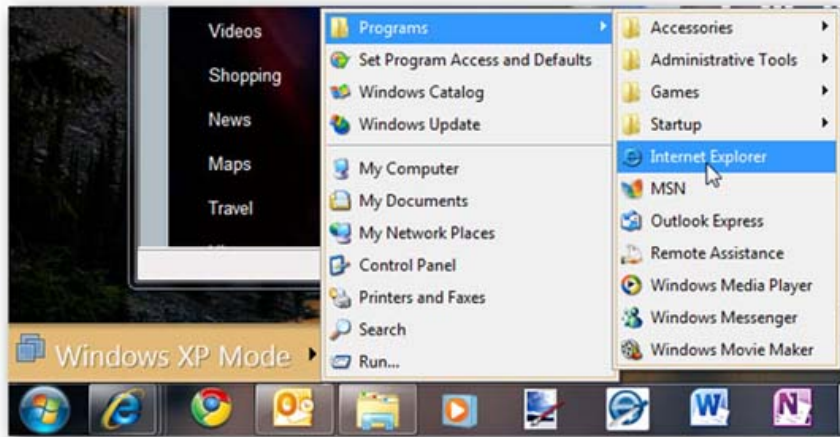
Videos
Shopping
News
Maps
Travel

Programs
Set Program Access and Defaults
Windows Catalog
Windows Update
My Computer
My Documents
My Network Places
Control Panel
Printers and Faxes
Search
Run...

Accessories
Administrative Tools
Games
Startup
Internet Explorer
MSN
Outlook Express
Remote Assistance
Windows Media Player
Windows Messenger
Windows Movie Maker

Windows XP Mode